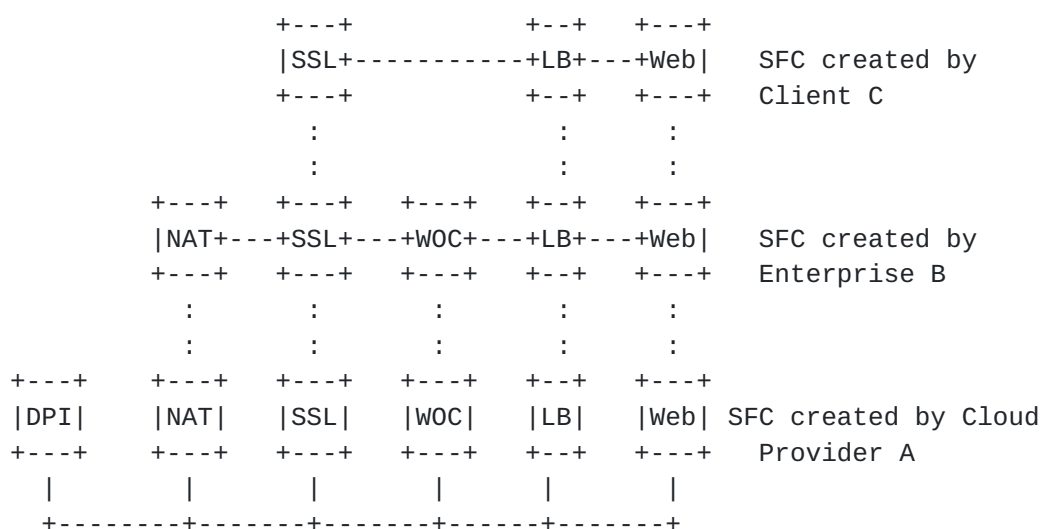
```
                    +---+            +--+   +---+
                    |SSL+------------+LB+---+Web|   SFC created by
                    +---+            +--+   +---+   Client C
                      :                :      :
                      :                :      :
          +---+    +---+    +---+    +--+   +---+
          |NAT+---+SSL+---+WOC+---+LB+---+Web|   SFC created by
          +---+    +---+    +---+    +--+   +---+   Enterprise B
            :        :        :        :      :
            :        :        :        :      :
+---+     +---+    +---+    +---+    +--+   +---+
|DPI|     |NAT|    |SSL|    |WOC|    |LB|   |Web| SFC created by Cloud
+---+     +---+    +---+    +---+    +--+   +---+   Provider A
  |         |        |        |        |      |
  +---------+--------+--------+--------+------+
```